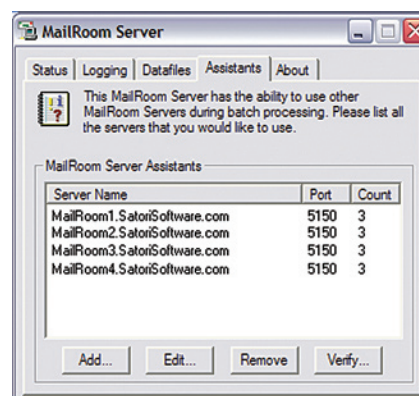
MailRoom Server

Status | Logging | Datafiles | Assistants | About

This MailRoom Server has the ability to use other MailRoom Servers during batch processing. Please list all the servers that you would like to use.

MailRoom Server Assistants

| Server Name | Port | Count |
|---|---|---|
| MailRoom1.SatoriSoftware.com | 5150 | 3 |
| MailRoom2.SatoriSoftware.com | 5150 | 3 |
| MailRoom3.SatoriSoftware.com | 5150 | 3 |
| MailRoom4.SatoriSoftware.com | 5150 | 3 |

Add... Edit... Remove Verify...